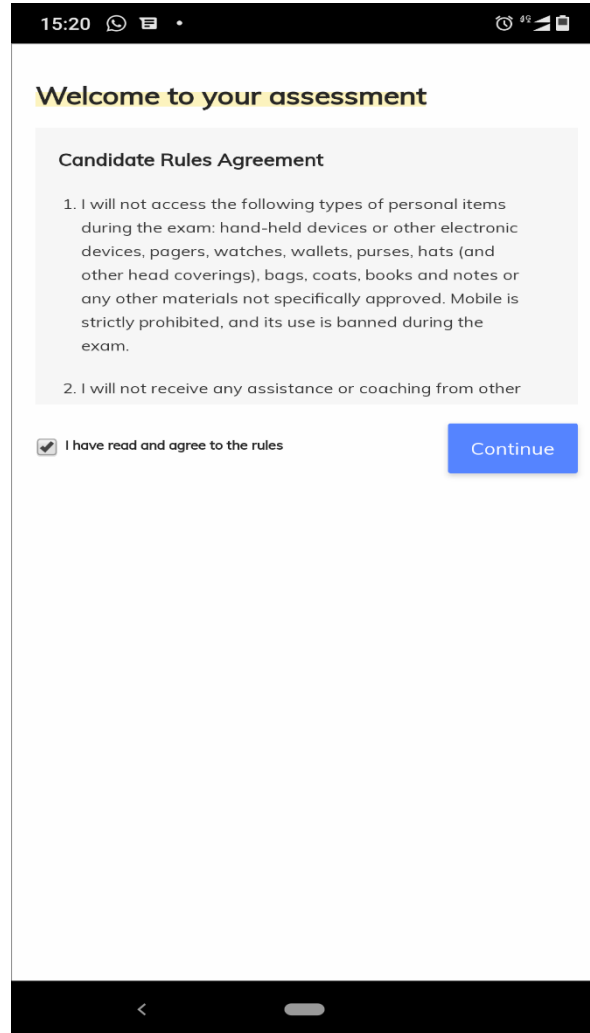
15:20

Welcome to your assessment

Candidate Rules Agreement

1. I will not access the following types of personal items during the exam: hand-held devices or other electronic devices, pagers, watches, wallets, purses, hats (and other head coverings), bags, coats, books and notes or any other materials not specifically approved. Mobile is strictly prohibited, and its use is banned during the exam.

2. I will not receive any assistance or coaching from other

I have read and agree to the rules

Continue